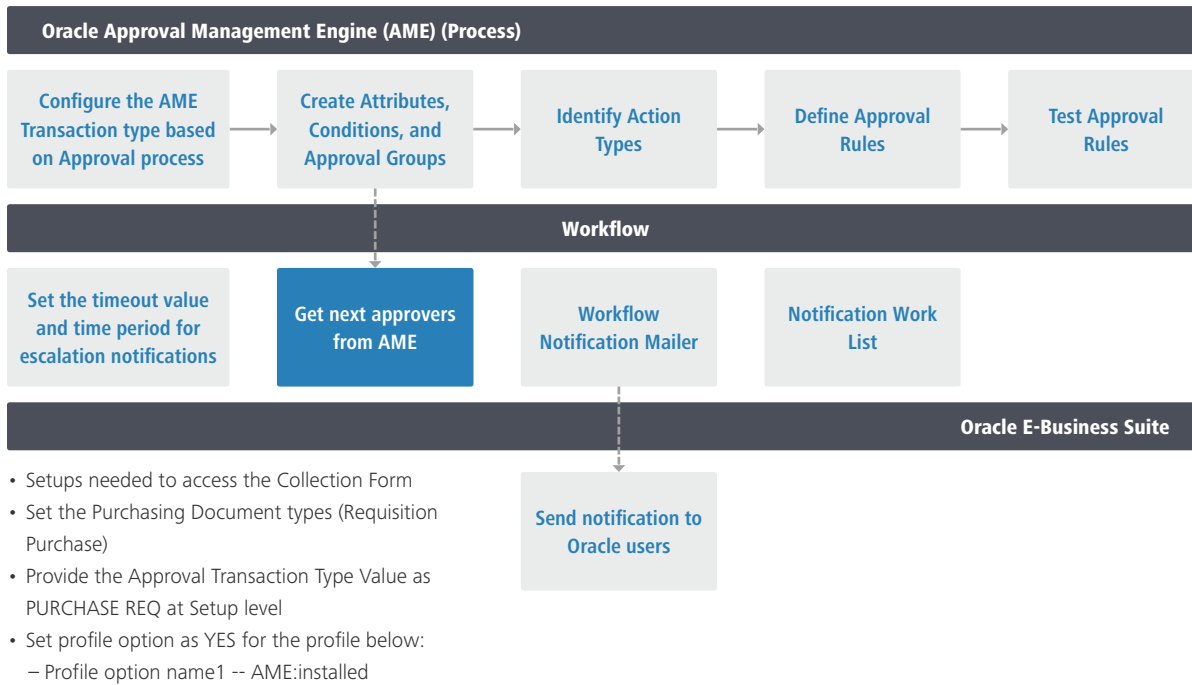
Oracle Approval Management Engine (AME) (Process)

Configure the AME Transaction type based on Approval process

Create Attributes, Conditions, and Approval Groups

Identify Action Types

Define Approval Rules

Test Approval Rules

Workflow

Set the timeout value and time period for escalation notifications

Get next approvers from AME

Workflow Notification Mailer

Notification Work List

Oracle E-Business Suite

• Setups needed to access the Collection Form
• Set the Purchasing Document types (Requisition Purchase)
• Provide the Approval Transaction Type Value as PURCHASE REQ at Setup level
• Set profile option as YES for the profile below:
– Profile option name1 -- AME:installed

Send notification to Oracle users